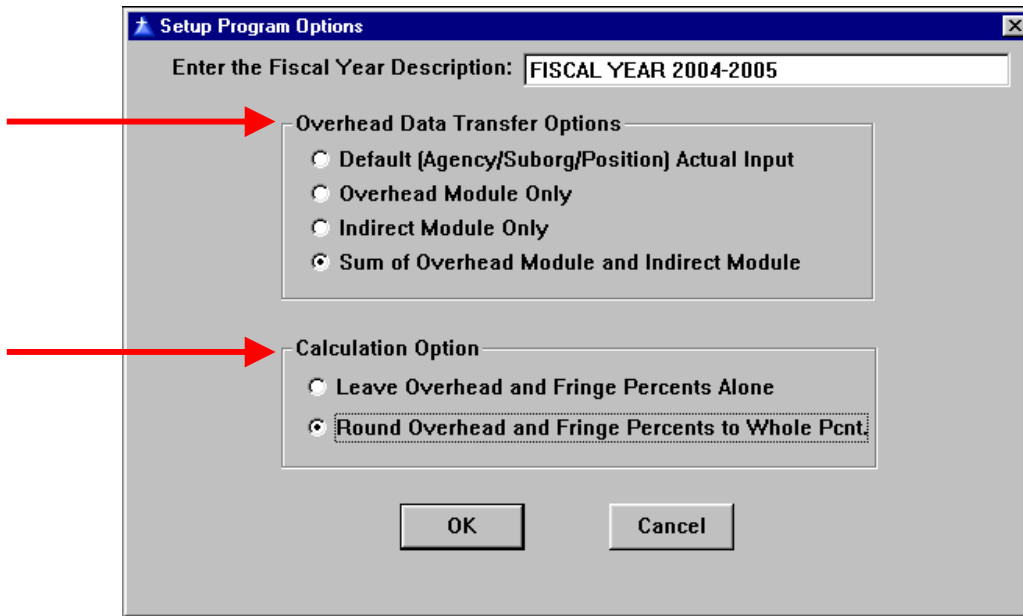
Setup Program Options

Enter the Fiscal Year Description: FISCAL YEAR 2004-2005

Overhead Data Transfer Options

Default (Agency/Suborg/Position) Actual Input

Overhead Module Only

Indirect Module Only

Sum of Overhead Module and Indirect Module

Calculation Option

Leave Overhead and Fringe Percents Alone

Round Overhead and Fringe Percents to Whole Pcnt.

OK

Cancel